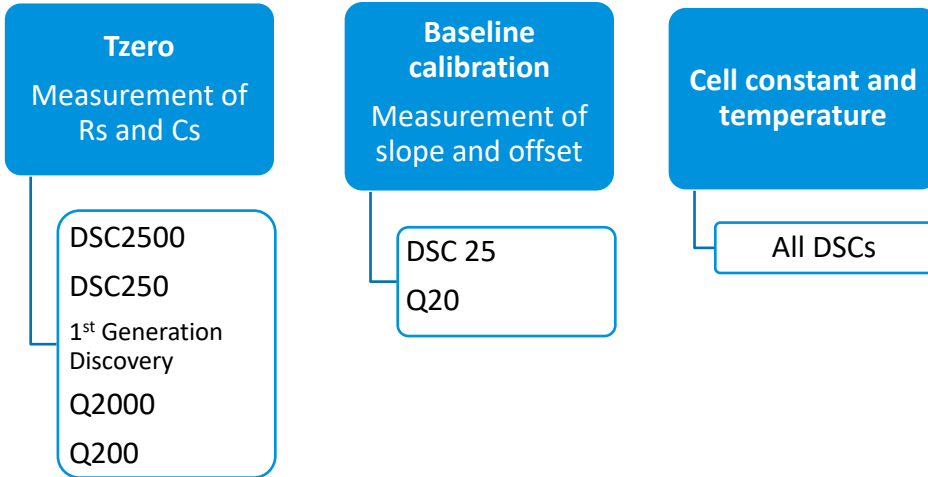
**Tzero**
Measurement of Rs and Cs

DSC2500
DSC250
1st Generation Discovery
Q2000
Q200

**Baseline calibration**
Measurement of slope and offset

DSC 25
Q20

**Cell constant and temperature**

All DSCs